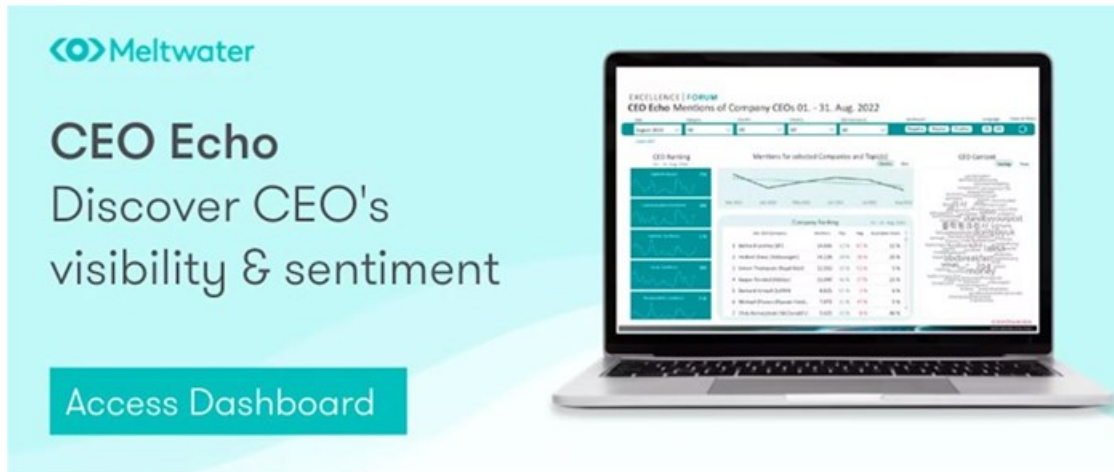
Meltwater

CEO Echo
Discover CEO's visibility & sentiment

Access Dashboard

EXCELLENCE | FORUM
CEO Echo Mentions of Company CEOs 01. - 31. Aug. 2022

CEO Ranking

Mentions for selected Companies and Topic(s)

CEO Carousel

Company Ranking

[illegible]